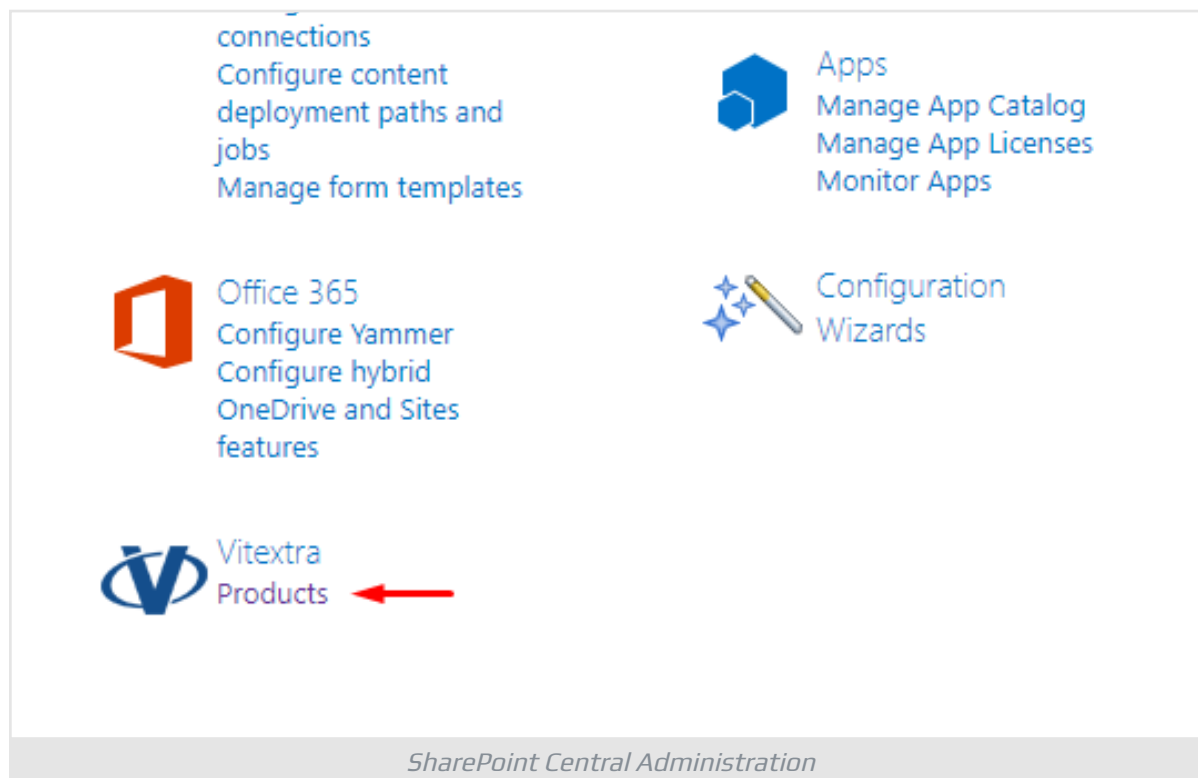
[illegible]
connections
Configure content deployment paths and jobs
Manage form templates

Apps
Manage App Catalog
Manage App Licenses
Monitor Apps

Office 365
Configure Yammer
Configure hybrid OneDrive and Sites features

Configuration Wizards

Vitextra
Products

SharePoint Central Administration